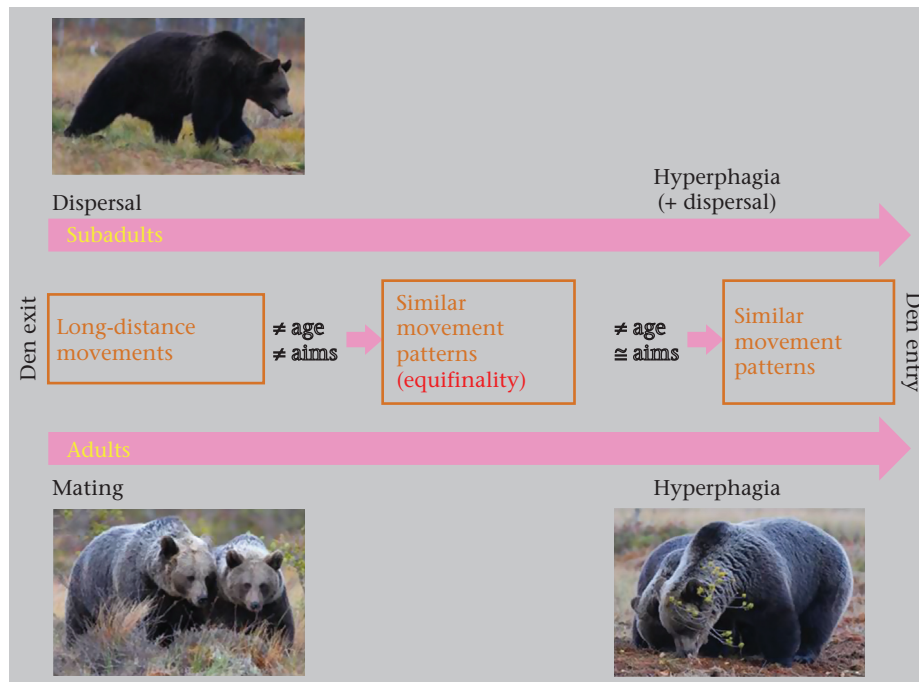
Dispersal

Hyperphagia
(+ dispersal)

Subadults

Den exit

Long-distance movements

≠ age
≠ aims

Similar movement patterns (equifinality)

≠ age
≅ aims

Similar movement patterns

Den entry

Adults

Mating

Hyperphagia